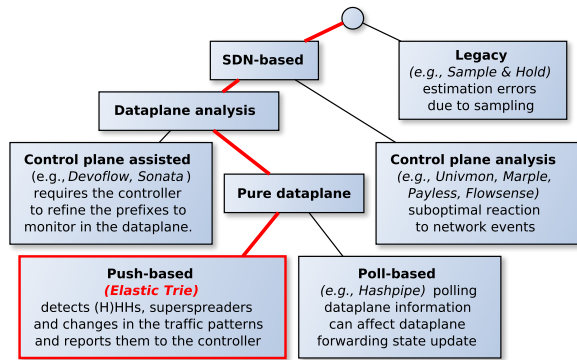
SDN-based

Legacy
(e.g., Sample & Hold)
estimation errors
due to sampling

Dataplane analysis

Control plane assisted
(e.g., Devoflow, Sonata)
requires the controller
to refine the prefixes to
monitor in the dataplane.

Pure dataplane

Control plane analysis
(e.g., Univmon, Marple,
Payless, Flowsense)
suboptimal reaction
to network events

Push-based
(Elastic Trie)
detects (H)HHs, superspreaders
and changes in the traffic patterns
and reports them to the controller

Poll-based
(e.g., Hashpipe) polling
dataplane information
can affect dataplane
forwarding state update